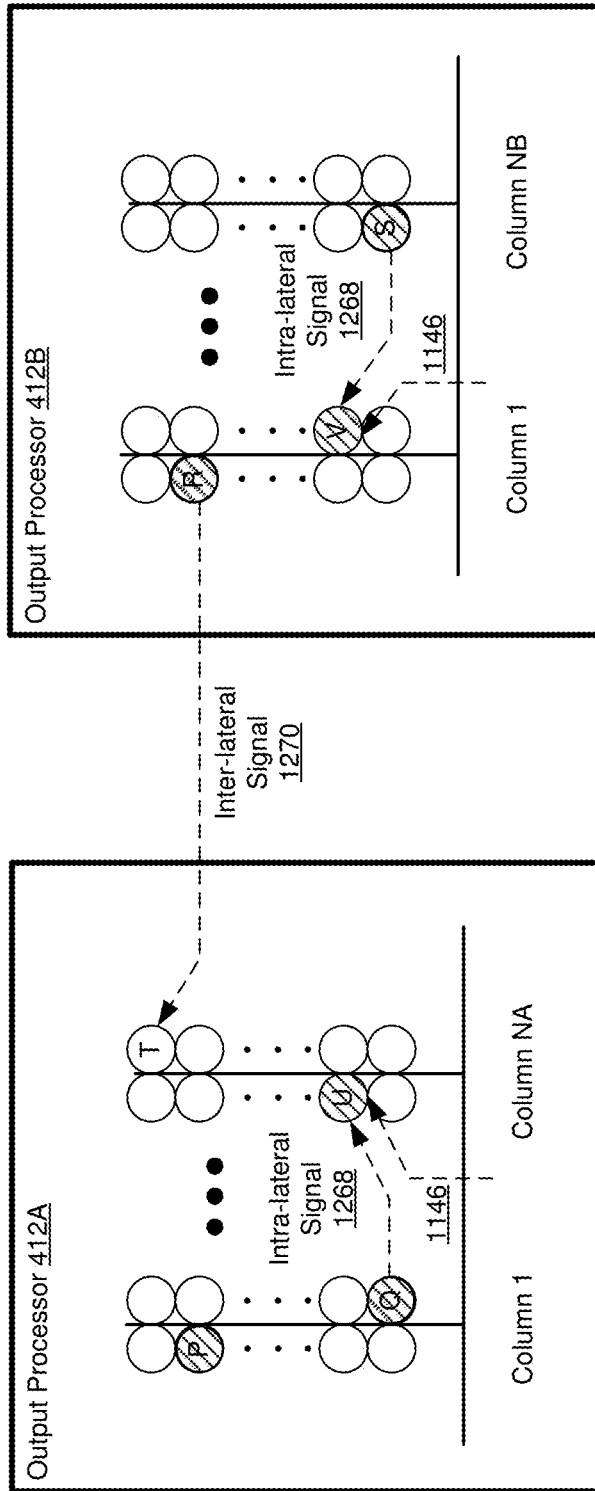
Output Processor 412A

P

Q

Intra-lateral Signal 1268

1146

T

U

Column 1

Column NA

Inter-lateral Signal 1270

Output Processor 412B

R

V

Intra-lateral Signal 1268

1146

S

Column 1

Column NB